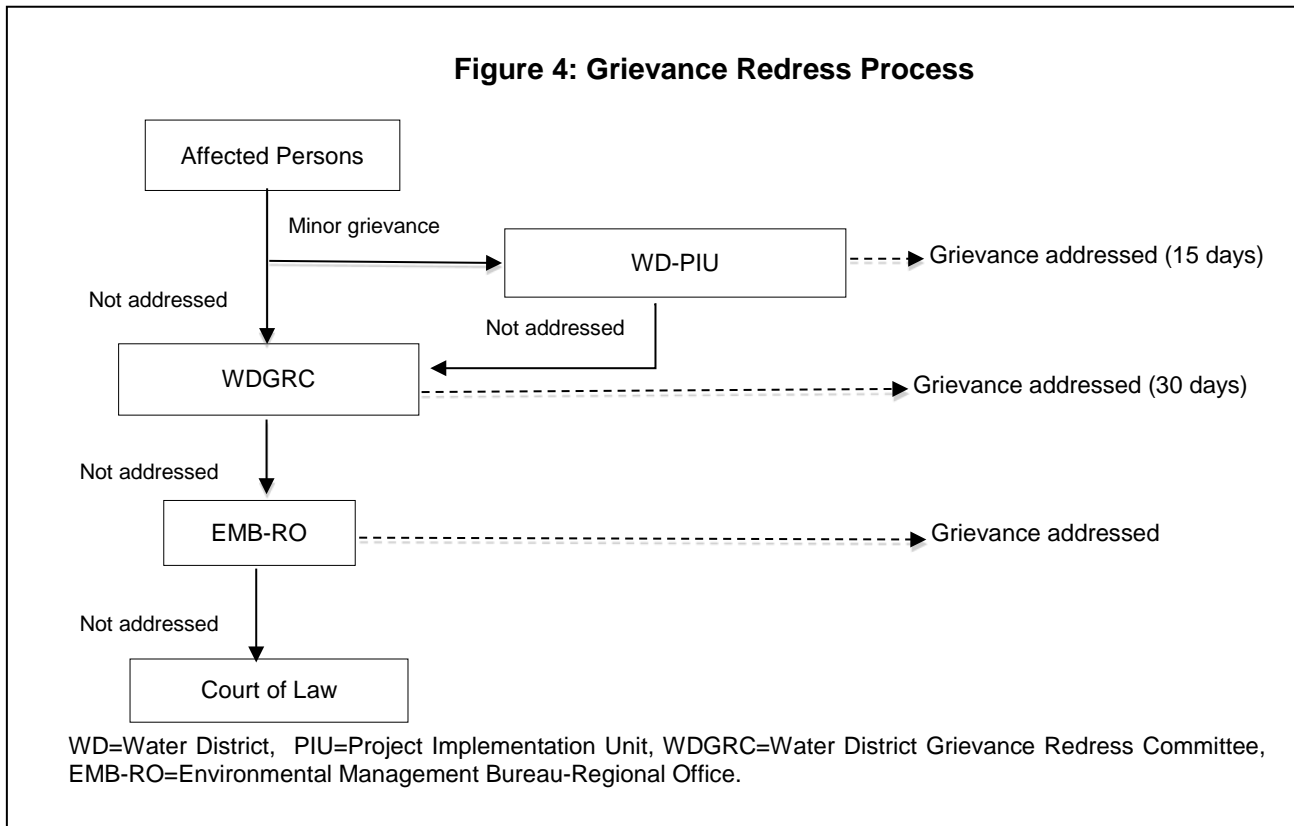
Figure 4: Grievance Redress Process

Affected Persons

Minor grievance

WD-PIU

Grievance addressed (15 days)

Not addressed

Not addressed

WDGRC

Grievance addressed (30 days)

Not addressed

EMB-RO

Grievance addressed

Not addressed

Court of Law

WD=Water District, PIU=Project Implementation Unit, WDGRC=Water District Grievance Redress Committee, EMB-RO=Environmental Management Bureau-Regional Office.